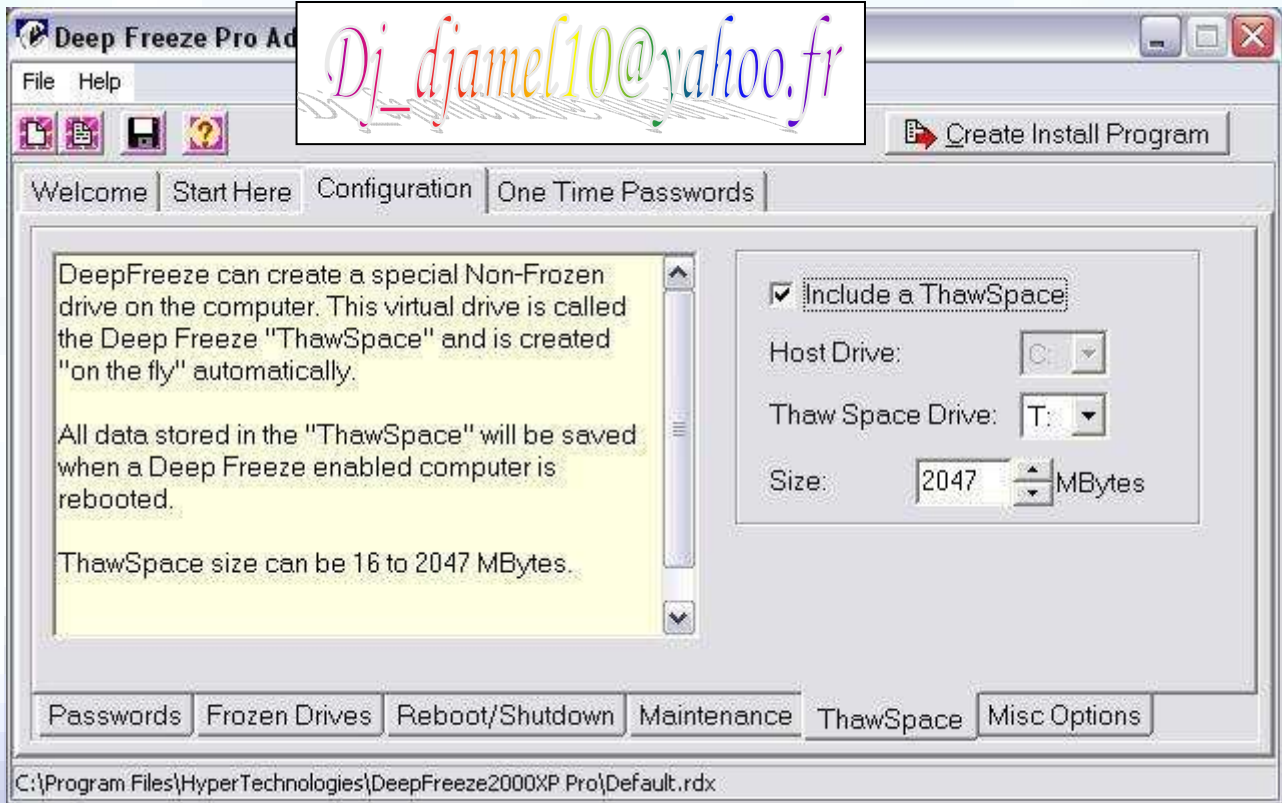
Deep Freeze Pro Ad

Dj_djamel10@yahoo.fr

File Help

Create Install Program

Welcome | Start Here | Configuration | One Time Passwords

DeepFreeze can create a special Non-Frozen drive on the computer. This virtual drive is called the Deep Freeze "ThawSpace" and is created "on the fly" automatically.

All data stored in the "ThawSpace" will be saved when a Deep Freeze enabled computer is rebooted.

ThawSpace size can be 16 to 2047 MBytes.

Include a ThawSpace

Host Drive: C:

Thaw Space Drive: T:

Size: 2047 MBytes

Passwords | Frozen Drives | Reboot/Shutdown | Maintenance | ThawSpace | Misc Options

C:\Program Files\HyperTechnologies\DeepFreeze2000XP Pro\Default.rdx